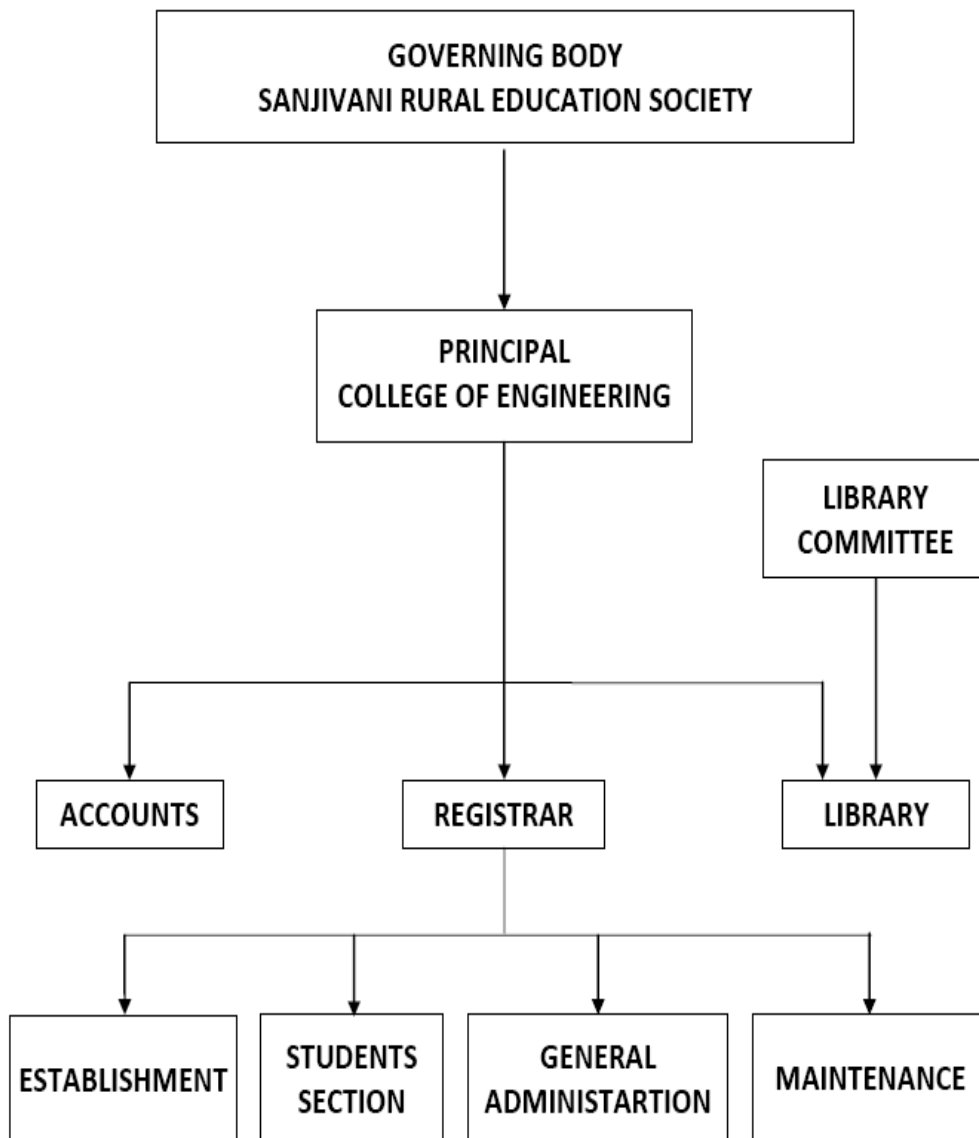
GOVERNING BODY
SANJIVANI RURAL EDUCATION SOCIETY

PRINCIPAL
COLLEGE OF ENGINEERING

LIBRARY
COMMITTEE

ACCOUNTS

REGISTRAR

LIBRARY

ESTABLISHMENT

STUDENTS
SECTION

GENERAL
ADMINISTARTION

MAINTENANCE